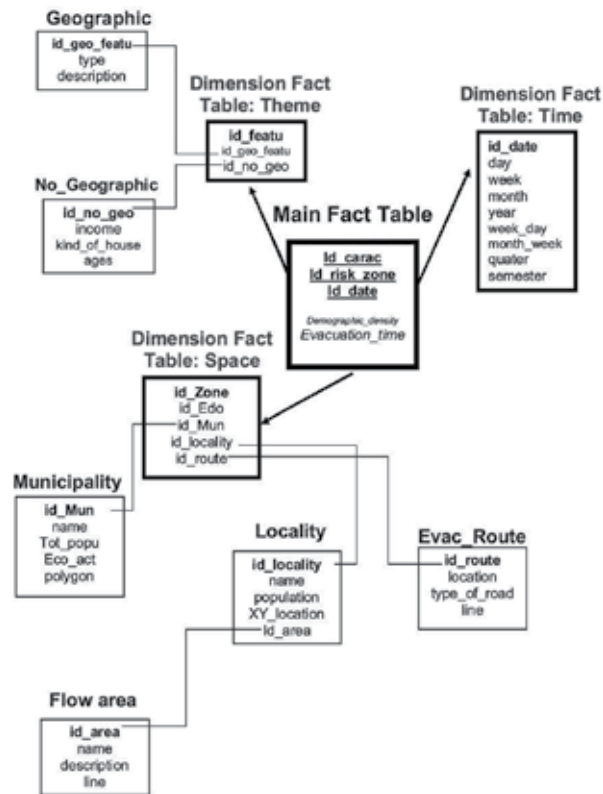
Geographic
id_geo_featu
type
description

Dimension Fact Table: Theme
id_featu
id_geo_featu
id_no_geo

Dimension Fact Table: Time
id_date
day
week
month
year
week_day
month_week
quater
semester

No_Geographic
id_no_geo
income
kind_of_house
ages

Main Fact Table
id_carac
id_risk_zone
id_date
Demographic_density
Evacuation_time

Dimension Fact Table: Space
id_Zone
id_Edo
id_Mun
id_locality
id_route

Municipality
id_Mun
name
Tot_popu
Eco_act
polygon

Locality
id_locality
name
population
XY_location
id_area

Evac_Route
id_route
location
type_of_road
line

Flow area
id_area
name
description
line